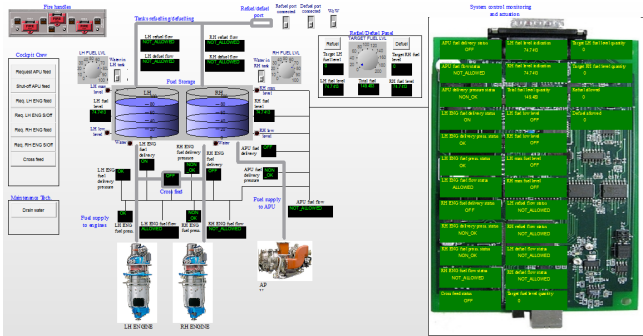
Fire handles

Tanks refueling/defueling

Refuel/defuel port

Refuel port connected

Defuel port connected

WoW

Refuel/Defuel Panel

TARGET FUEL LVL

Refuel

Defuel

Target LH fuel level

Target RH fuel level

LH fuel level

Total fuel

RH fuel level

Cockpit Crew

Request APU feed

Shut-off APU feed

Req. LH ENG feed

Req. LH ENG S/Off

Req. RH ENG feed

Req. RH ENG S/Off

Cross feed

Maintenance Tech.

Drain water

LH FUEL LVL

Water in LH tank

RH FUEL LVL

Water in RH tank

LH refuel flow

NOT_ALLOWED

RH refuel flow

NOT_ALLOWED

LH defuel flow

NOT_ALLOWED

RH defuel flow

NOT_ALLOWED

Fuel Storage

LH

RH

LH max level

LH fuel level

LH low level

RH max level

RH fuel level

RH low level

Water

Water

LH ENG fuel delivery

LH ENG fuel delivery pressure

RH ENG fuel delivery pressure

RH ENG fuel delivery

APU fuel delivery

APU fuel delivery pressure

Cross feed

Fuel supply to engines

LH ENG feed flow

RH ENG feed flow

Fuel supply to APU

APU fuel flow

NOT_ALLOWED

LH ENGINE

RH ENGINE

AP

System control monitoring and actuation

APU fuel delivery status

OFF

LH refuel flow indication

74.740

Target LH fuel quantity

74.740

APU fuel flow status

NOT_ALLOWED

RH refuel flow indication

74.740

Target RH fuel level quantity

OFF

APU fuel delivery press. status

NON_OK

LH fuel level status

OFF

Refuel allowed

OFF

LH ENG fuel delivery status

ON

RH fuel low level

OFF

Defuel allowed

OFF

LH ENG fuel delivery press. status

OK

LH max fuel level

OFF

LH ENG fuel press. status

OFF

RH max fuel level

OFF

LH ENG fuel flow status

ALLOWED

RH refuel flow status

NOT_ALLOWED

RH ENG fuel delivery status

OFF

LH refuel flow status

NOT_ALLOWED

RH ENG fuel delivery press. status

NON_OK

LH defuel flow status

NOT_ALLOWED

RH ENG fuel press. status

OFF

RH defuel flow status

NOT_ALLOWED

RH ENG fuel flow status

ALLOWED

Water in LH tank status

OFF

Cross feed status

OFF

Target RH fuel quantity

OFF